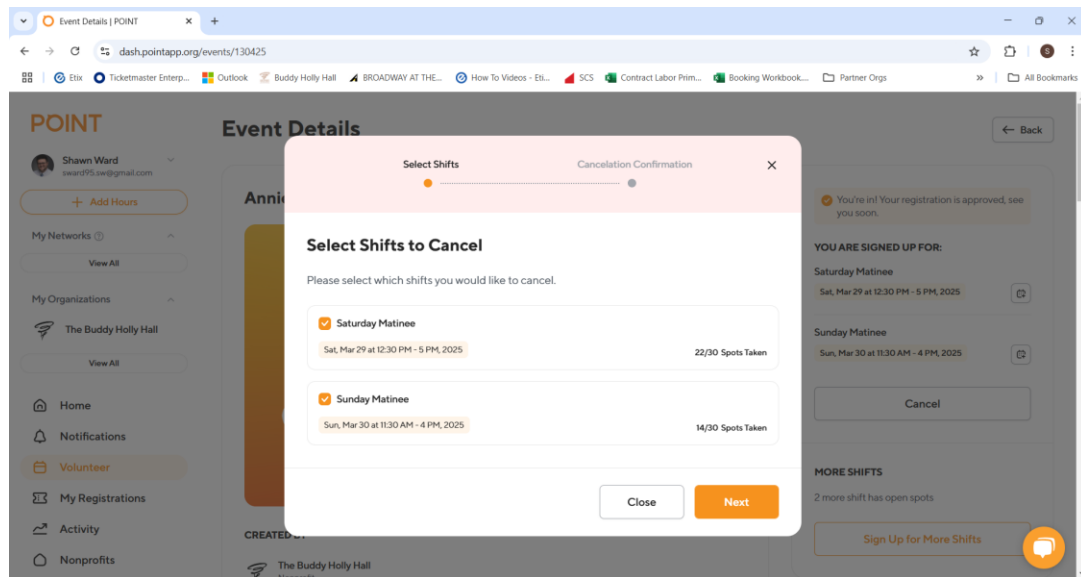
Event Details | POINT ×
+
dash.pointapp.org/events/130425
Etix Ticketmaster Enterp... Outlook Buddy Holly Hall BROADWAY AT THE... How To Videos - Eti... SCS Contract Labor Prim... Booking Workbook... Partner Orgs » All Bookmarks

POINT
Shawn Ward
sward95.sw@gmail.com
+ Add Hours
My Networks
View All
My Organizations
The Buddy Holly Hall
View All
Home
Notifications
Volunteer
My Registrations
Activity
Nonprofits

Event Details
Back
Anni
CREATED BY
The Buddy Holly Hall

Select Shifts
Cancelation Confirmation
×

Select Shifts to Cancel

Please select which shifts you would like to cancel.

Saturday Matinee
Sat, Mar 29 at 12:30 PM - 5 PM, 2025
22/30 Spots Taken

Sunday Matinee
Sun, Mar 30 at 11:30 AM - 4 PM, 2025
14/30 Spots Taken

Close
Next

You're in! Your registration is approved, see you soon.
YOU ARE SIGNED UP FOR:
Saturday Matinee
Sat, Mar 29 at 12:30 PM - 5 PM, 2025
Sunday Matinee
Sun, Mar 30 at 11:30 AM - 4 PM, 2025
Cancel
MORE SHIFTS
2 more shift has open spots
Sign Up for More Shifts